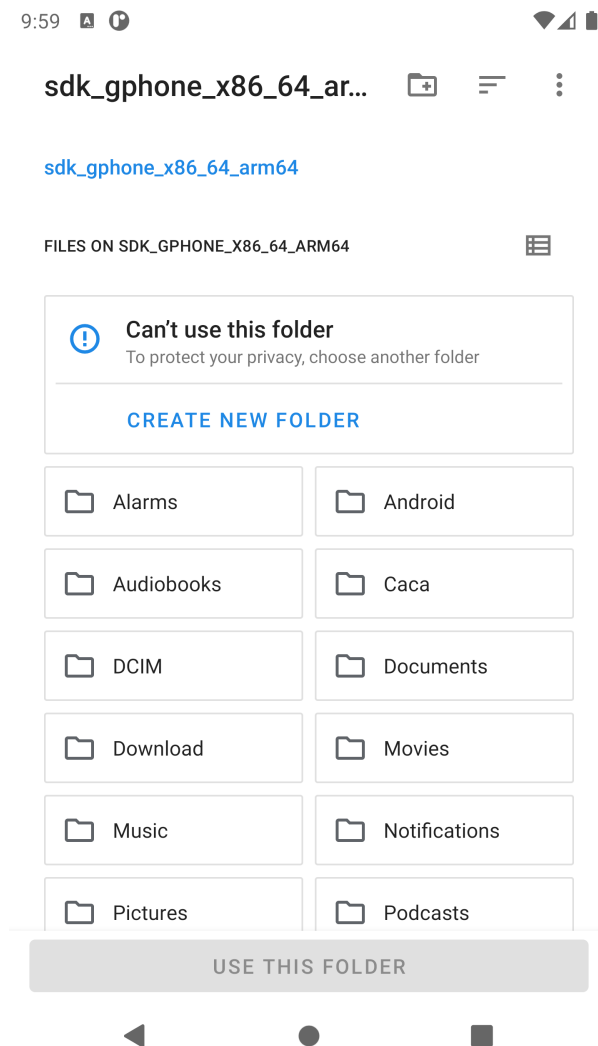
9:59

sdk_gphone_x86_64_ar...

sdk_gphone_x86_64_arm64

FILES ON SDK_GPHONE_X86_64_ARM64

Can't use this folder
To protect your privacy, choose another folder

CREATE NEW FOLDER

Alarms

Android

Audiobooks

Caca

DCIM

Documents

Download

Movies

Music

Notifications

Pictures

Podcasts

USE THIS FOLDER